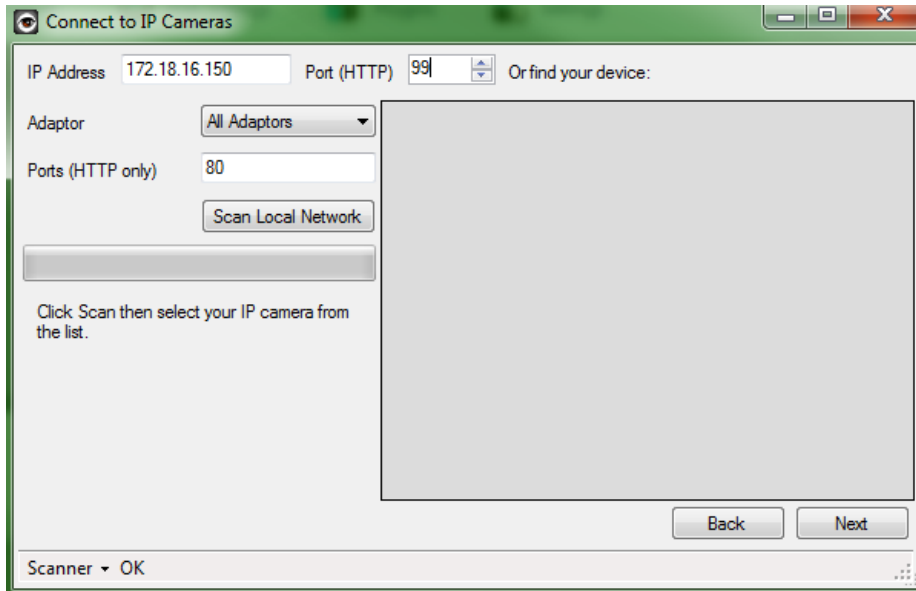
Connect to IP Cameras

IP Address 172.18.16.150 Port (HTTP) 99 Or find your device:

Adaptor All Adaptors

Ports (HTTP only) 80

Scan Local Network

Click Scan then select your IP camera from the list.

Back Next

Scanner ▾ OK